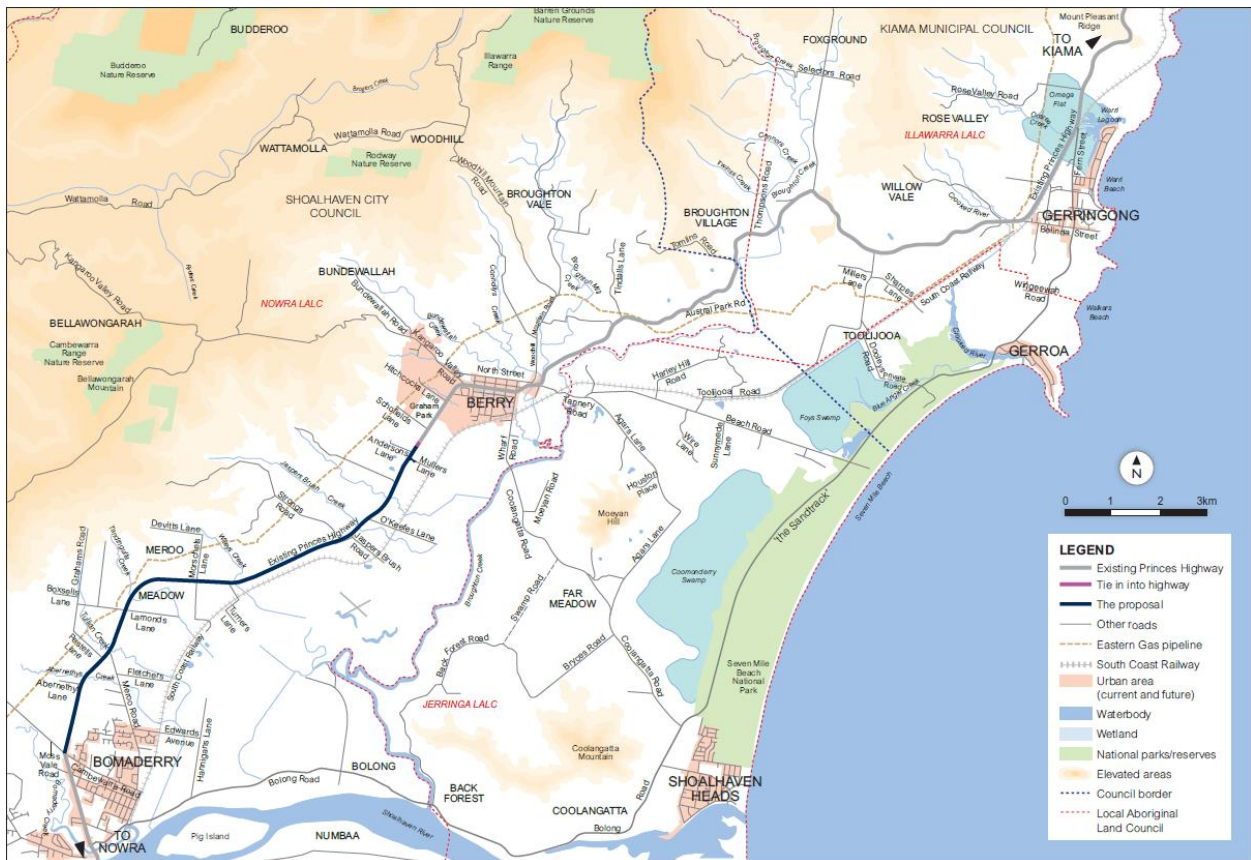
BUDDEROO

Budderoo Nature Reserve

Barren Grounds Nature Reserve

Illawarra Range

FOXGROUND

KIAMA MUNICIPAL COUNCIL

Mount Pleasant Ridge

TO KIAMA

Selectors Road

Rose Valley Road

ROSE VALLEY

Omega Flat

ILLAWARRA LALC

Werri Lagoon

Werri Beach

Existing Princes Highway

WATTAMOLLA

Wattamolla Road

WOODHILL

Rodway Nature Reserve

Woodhill Mountain Road

BROUGHTON VALE

BROUGHTON VILLAGE

Thompsons Road

Broughton Creek

WILLOW VALE

Crooked River

GERRINGONG

Belinda Street

SHOALHAVEN CITY COUNCIL

Wattamolla Road

Tomlins Road

Tindalls Lane

Kangaroo Valley Road

BUNDEWALLAH

Bundewallah Road

NOWRA LALC

Austral Park Rd

Millers Lane

Sharpes Lane

South Coast Railway

Wingeewah Road

Walkers Beach

BELLAWONGARAH

Cambewarra Range Nature Reserve

Bellawongarah Mountain

Kangaroo Valley Road

North Street

TOOLIJOOA

GERROA

Hitchcocks Lane

Graham Park

BERRY

Tannery Road

Harley Hill Road

Toolijooa Road

Schofields Lane

Andersons Lane

Agars Lane

Beach Road

Foys Swamp

Blue Angle Creek

Mullers Lane

Wire Lane

Summerville Lane

Wharf Road

Houston Place

Jaspers Brush Road

Strongs Road

Coolangatta Road

Moeyan Road

Moeyan Hill

The Sandtrack

Seven Mile Beach

N

0 1 2 3km

Devitts Lane

O'Keefes Lane

MEROO

Existing Princes Highway

Jaspers Brush Road

Agars Lane

LEGEND

Existing Princes Highway

Tie in into highway

The proposal

Other roads

Eastern Gas pipeline

South Coast Railway

Urban area (current and future)

Waterbody

Wetland

National parks/reserves

Elevated areas

Council border

Local Aboriginal Land Council

Grahams Road

Boxsells Lane

MEADOW

Lamonds Lane

Turners Lane

Broughton Creek

Swamp Road

FAR MEADOW

Coomonderry Swamp

Back Forest Road

Bryces Road

Coolangatta Road

Seven Mile Beach National Park

Abernethy Lane

Fletchers Lane

Meroo Road

South Coast Railway

JERRINGA LALC

Edwards Avenue

Hannigans Lane

Coolangatta Mountain

Moss Vale Road

BOMADERRY

Cambewarra Road

Bolong Road

BOLONG

BACK FOREST

COOLANGATTA

SHOALHAVEN HEADS

Pig Island

NUMBAA

Shoalhaven River

Bolong

TO NOWRA